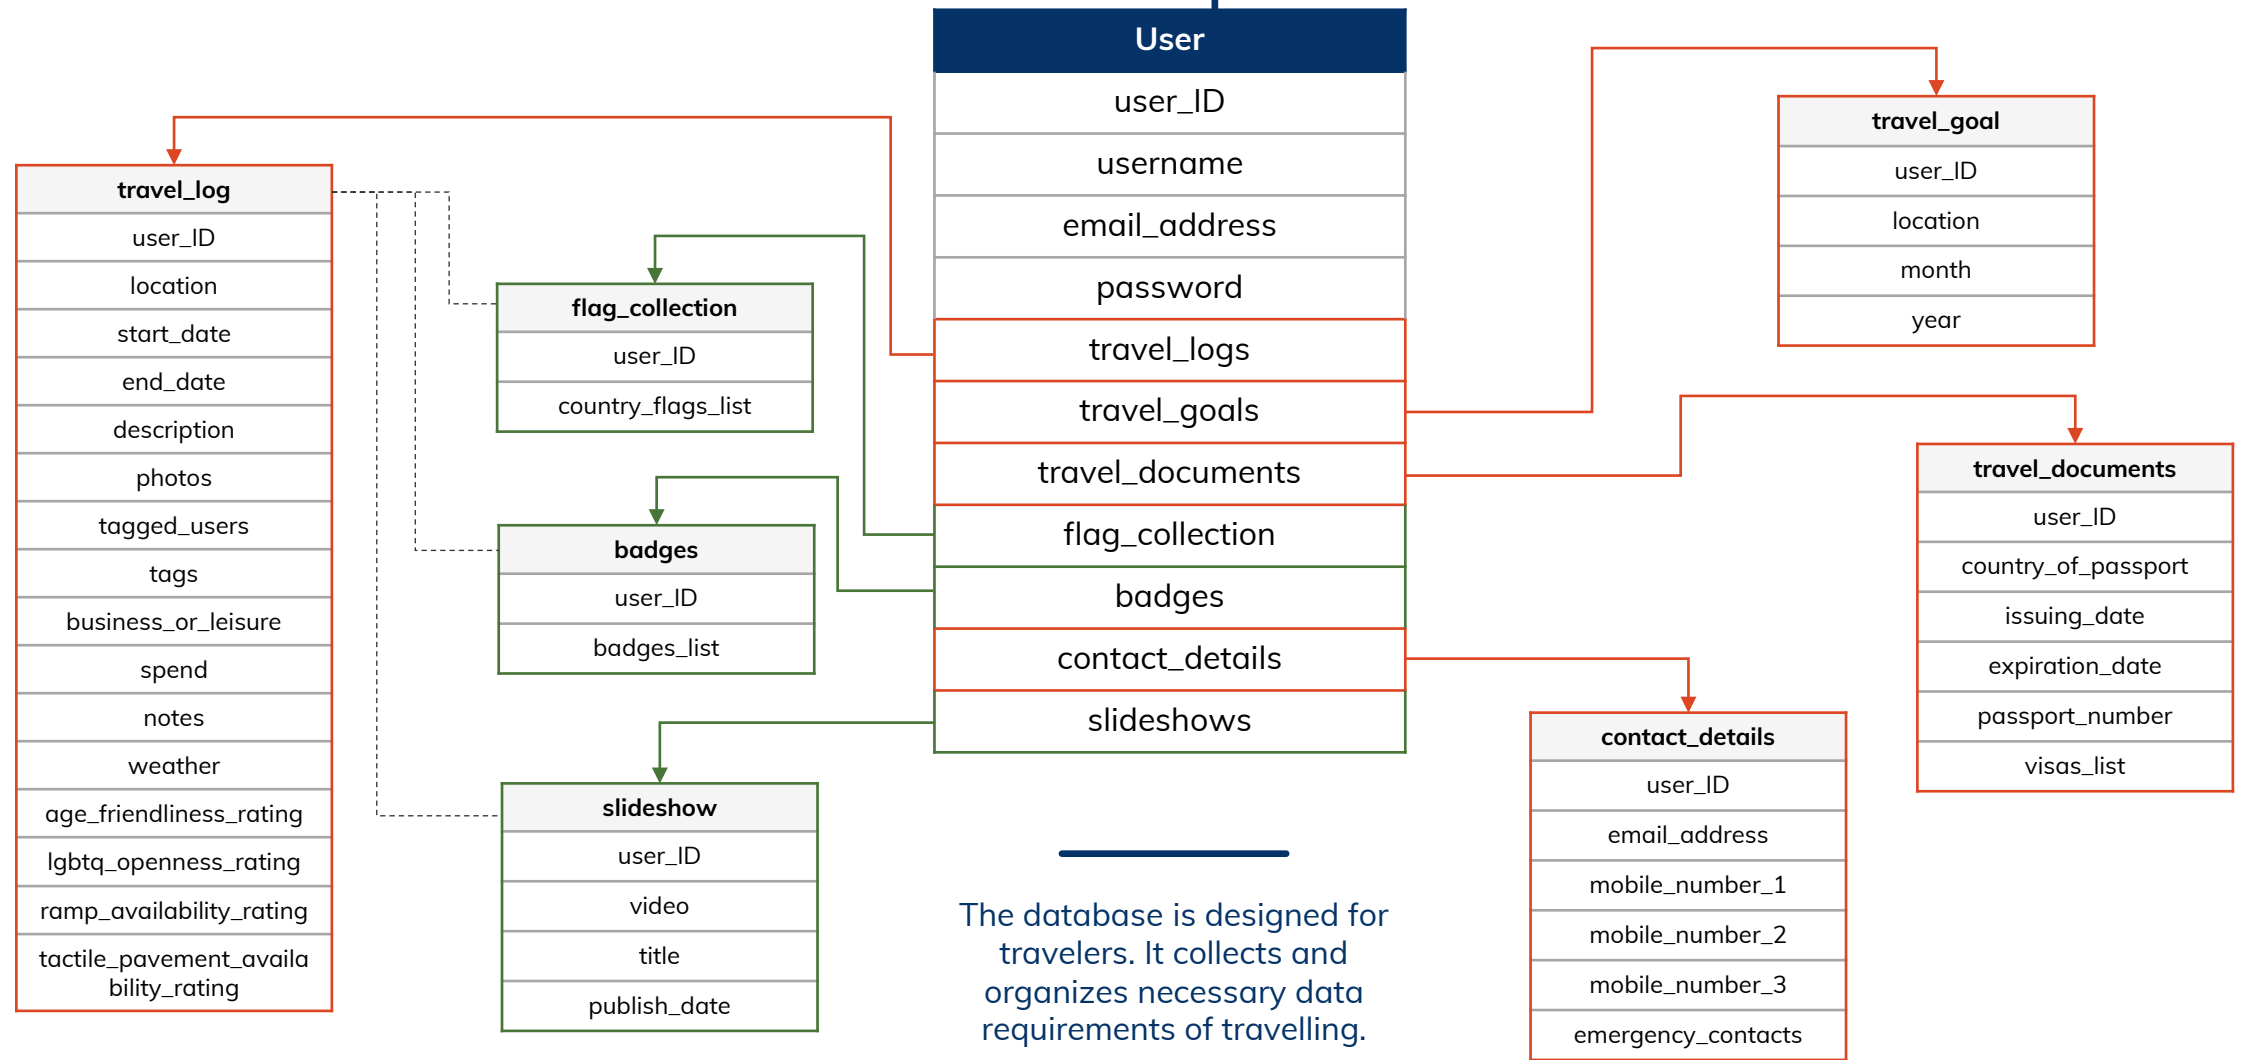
User
user_ID
username
email_address
password
travel_logs
travel_goals
travel_documents
flag_collection
badges
contact_details
slideshows

travel_log
user_ID
location
start_date
end_date
description
photos
tagged_users
tags
business_or_leisure
spend
notes
weather
age_friendliness_rating
lgbtq_openness_rating
ramp_availability_rating
tactile_pavement_availability_rating

flag_collection
user_ID
country_flags_list

badges
user_ID
badges_list

slideshow
user_ID
video
title
publish_date

travel_goal
user_ID
location
month
year

travel_documents
user_ID
country_of_passport
issuing_date
expiration_date
passport_number
visas_list

contact_details
user_ID
email_address
mobile_number_1
mobile_number_2
mobile_number_3
emergency_contacts

The database is designed for travelers. It collects and organizes necessary data requirements of travelling.